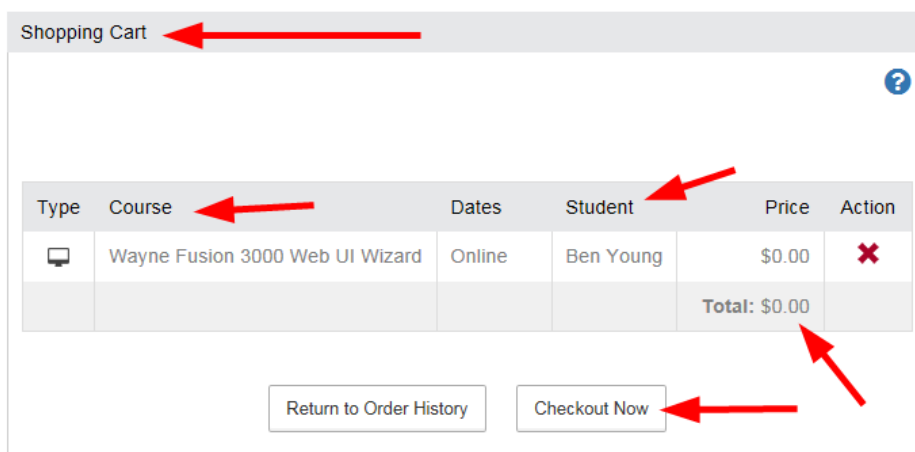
Shopping Cart

?

| Type | Course | Dates | Student | Price | Action |
|---|---|---|---|---|---|
| | Wayne Fusion 3000 Web UI Wizard | Online | Ben Young | $0.00 | ✖ |
| | | | | **Total:** $0.00 | |

Return to Order History

Checkout Now